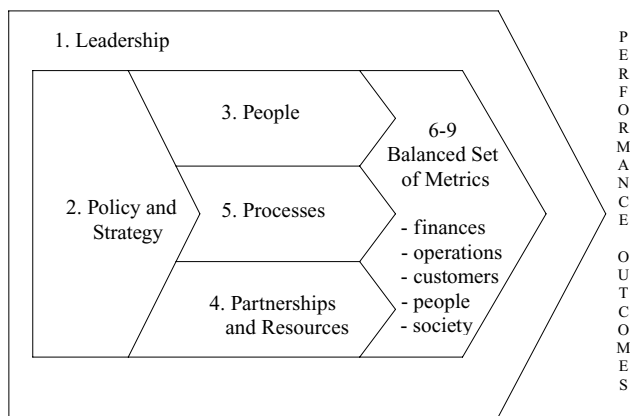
1. Leadership

2. Policy and Strategy

3. People

5. Processes

4. Partnerships and Resources

6-9 Balanced Set of Metrics

- finances
- operations
- customers
- people
- society

PERFORMANCE OUTCOMES